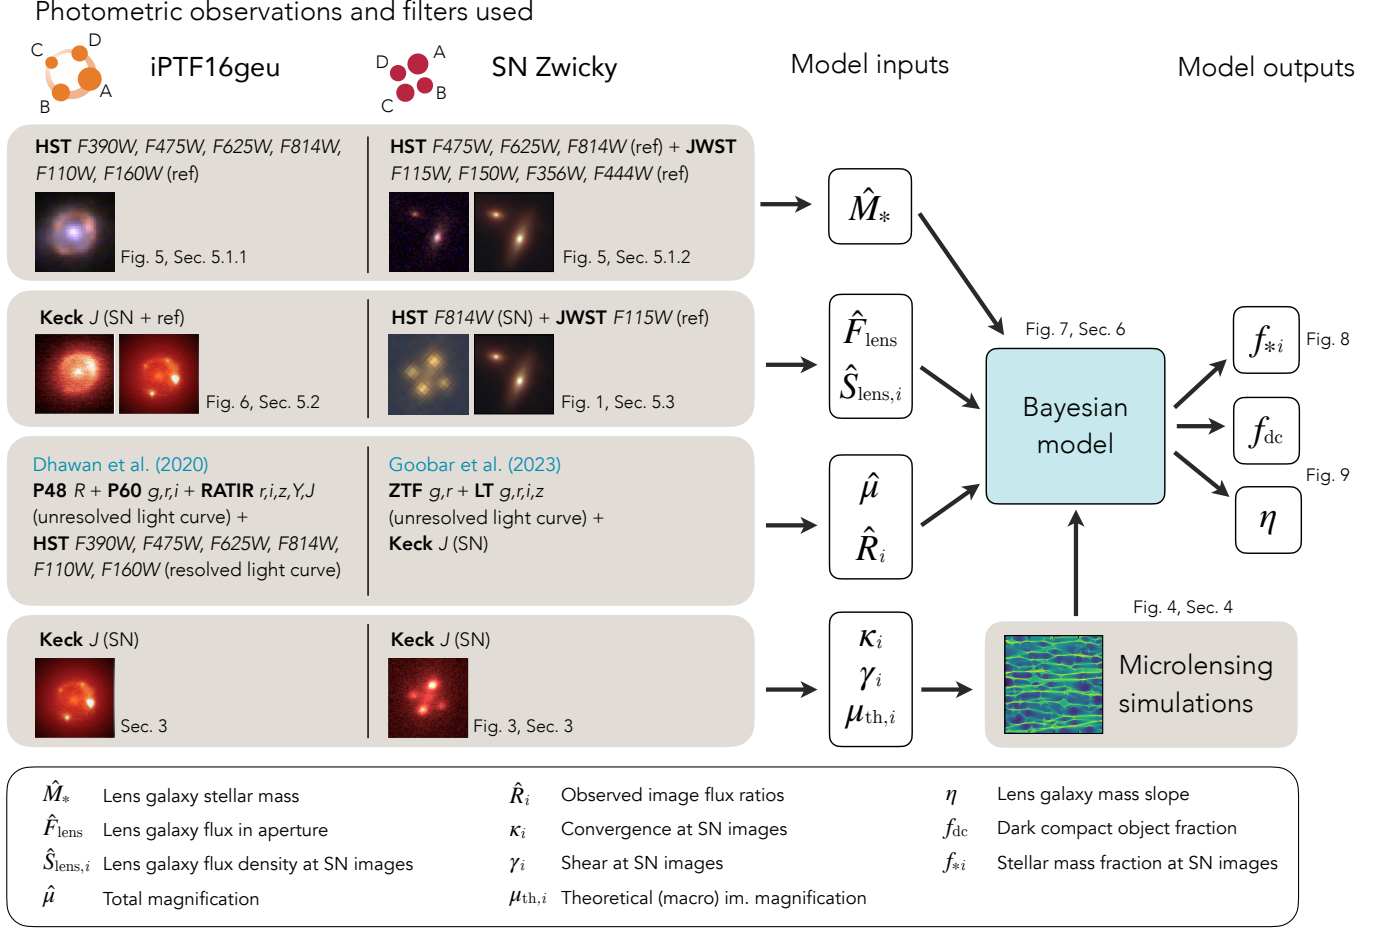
Photometric observations and filters used

C D A B iPTF16geu

D A C B SN Zwicky

Model inputs

Model outputs

**HST** *F390W, F475W, F625W, F814W, F110W, F160W* (ref)

Fig. 5, Sec. 5.1.1

**HST** *F475W, F625W, F814W* (ref) + **JWST** *F115W, F150W, F356W, F444W* (ref)

Fig. 5, Sec. 5.1.2

$\hat{M}_*$

**Keck** *J* (SN + ref)

Fig. 6, Sec. 5.2

**HST** *F814W* (SN) + **JWST** *F115W* (ref)

Fig. 1, Sec. 5.3

$\hat{F}_{\rm lens}$

$\hat{S}_{{\rm lens},i}$

Fig. 7, Sec. 6

Bayesian model

$f_{*i}$ Fig. 8

$f_{\rm dc}$

Fig. 9

$\eta$

Dhawan et al. (2020)
**P48** *R* + **P60** *g,r,i* + **RATIR** *r,i,z,Y,J* (unresolved light curve) + **HST** *F390W, F475W, F625W, F814W, F110W, F160W* (resolved light curve)

Goobar et al. (2023)
**ZTF** *g,r* + **LT** *g,r,i,z* (unresolved light curve) + **Keck** *J* (SN)

$\hat{\mu}$

$\hat{R}_i$

Fig. 4, Sec. 4

**Keck** *J* (SN)

Sec. 3

**Keck** *J* (SN)

Fig. 3, Sec. 3

$\kappa_i$

$\gamma_i$

$\mu_{{\rm th},i}$

Microlensing simulations

$\hat{M}_*$ Lens galaxy stellar mass
$\hat{F}_{\rm lens}$ Lens galaxy flux in aperture
$\hat{S}_{{\rm lens},i}$ Lens galaxy flux density at SN images
$\hat{\mu}$ Total magnification

$\hat{R}_i$ Observed image flux ratios
$\kappa_i$ Convergence at SN images
$\gamma_i$ Shear at SN images
$\mu_{{\rm th},i}$ Theoretical (macro) im. magnification

$\eta$ Lens galaxy mass slope
$f_{\rm dc}$ Dark compact object fraction
$f_{*i}$ Stellar mass fraction at SN images